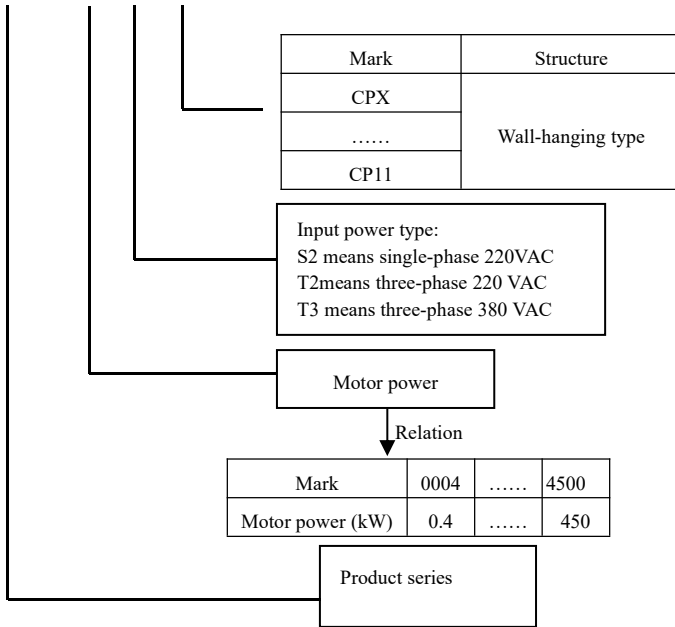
| Mark | Structure |
|---|---|
| CPX | Wall-hanging type |
| …… | |
| CP11 | |

Input power type:
S2 means single-phase 220VAC
T2means three-phase 220 VAC
T3 means three-phase 380 VAC

Motor power

Relation

| Mark | 0004 | …… | 4500 |
|---|---|---|---|
| Motor power (kW) | 0.4 | …… | 450 |

Product series